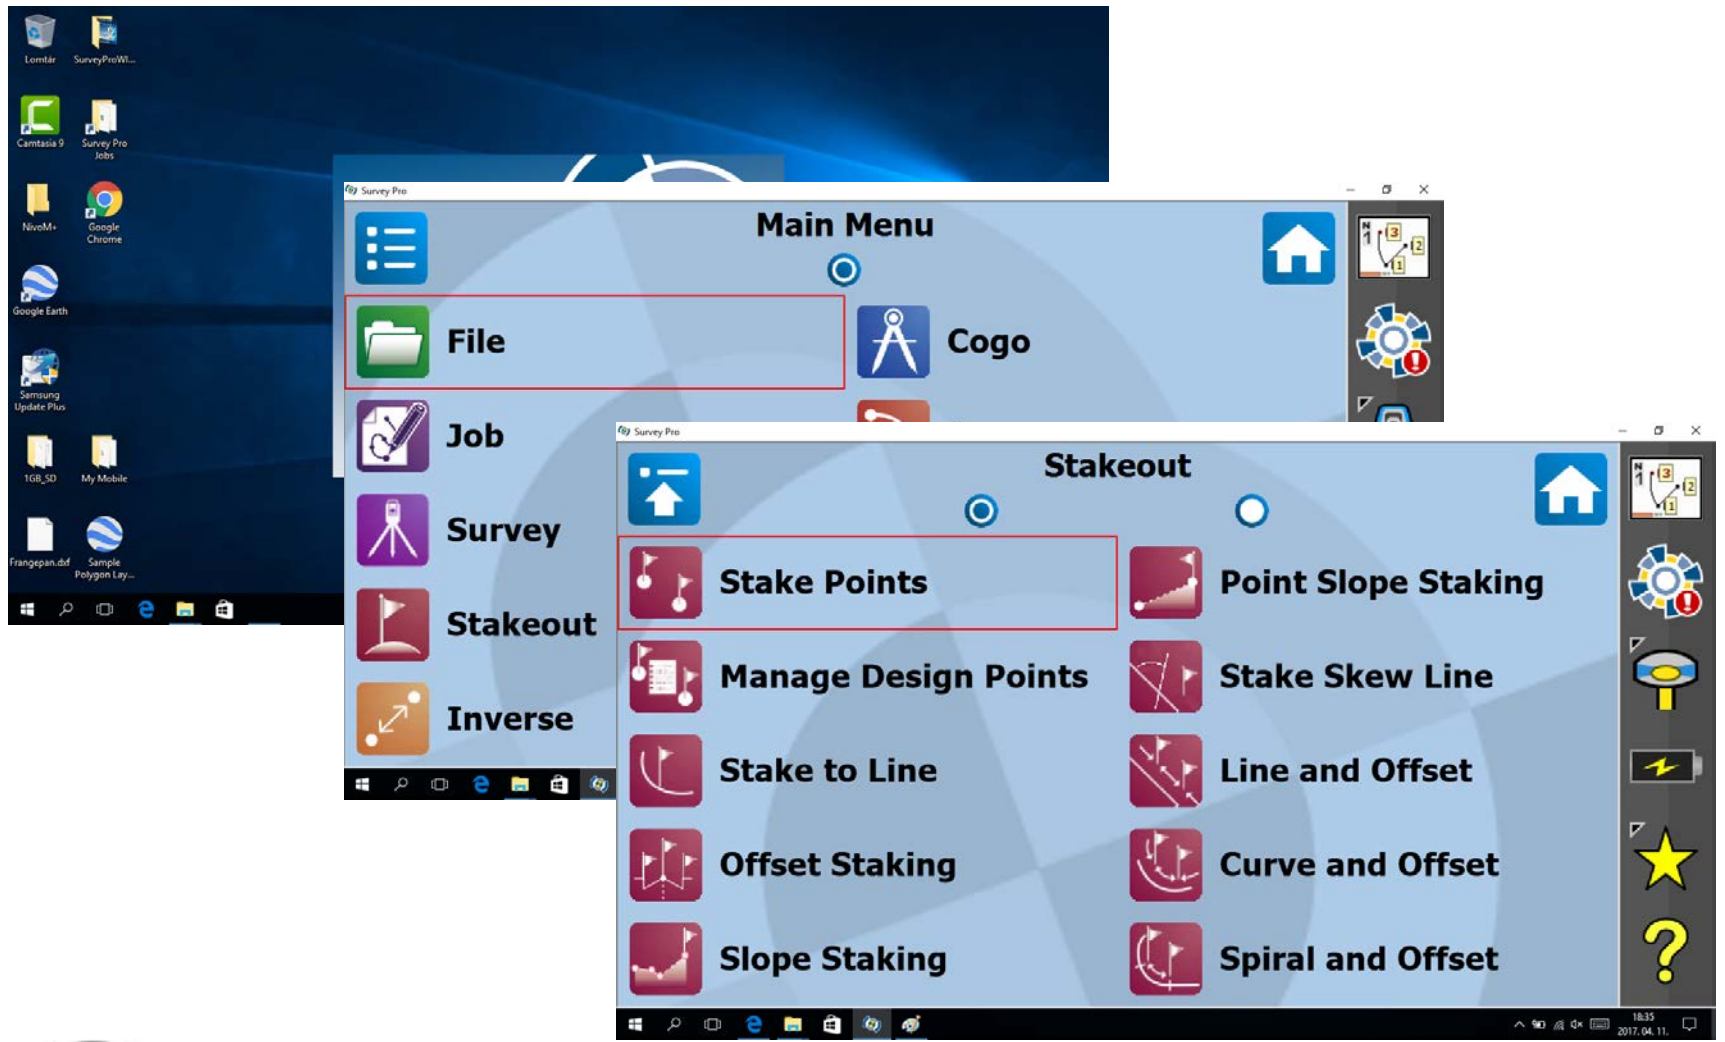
Lomtár
SurveyProWi...
Camtasia 9
Survey Pro Jobs
NivoM+
Google Chrome
Google Earth
Samsung Update Plus
1GB_SD
My Mobile
Frangepan.dxf
Sample Polygon Lay...

Survey Pro

Main Menu

File
Cogo
Job
Survey
Stakeout
Inverse

Survey Pro

Stakeout

Stake Points
Point Slope Staking
Manage Design Points
Stake Skew Line
Stake to Line
Line and Offset
Offset Staking
Curve and Offset
Slope Staking
Spiral and Offset

?

18:35
2017. 04. 11.